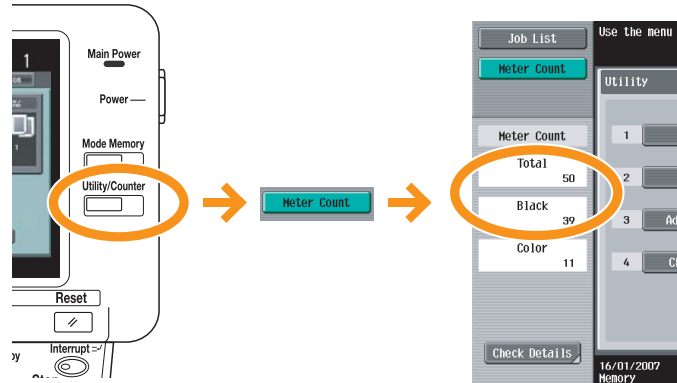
1

Main Power

Power

Mode Memory

Utility/Counter

Reset

Interrupt

Meter Count

Job List

Meter Count

Use the menu

Utility

Meter Count

Total
50

Black
39

Color
11

1

2

3 Ad

4 Cl

Check Details

16/01/2007
Memory